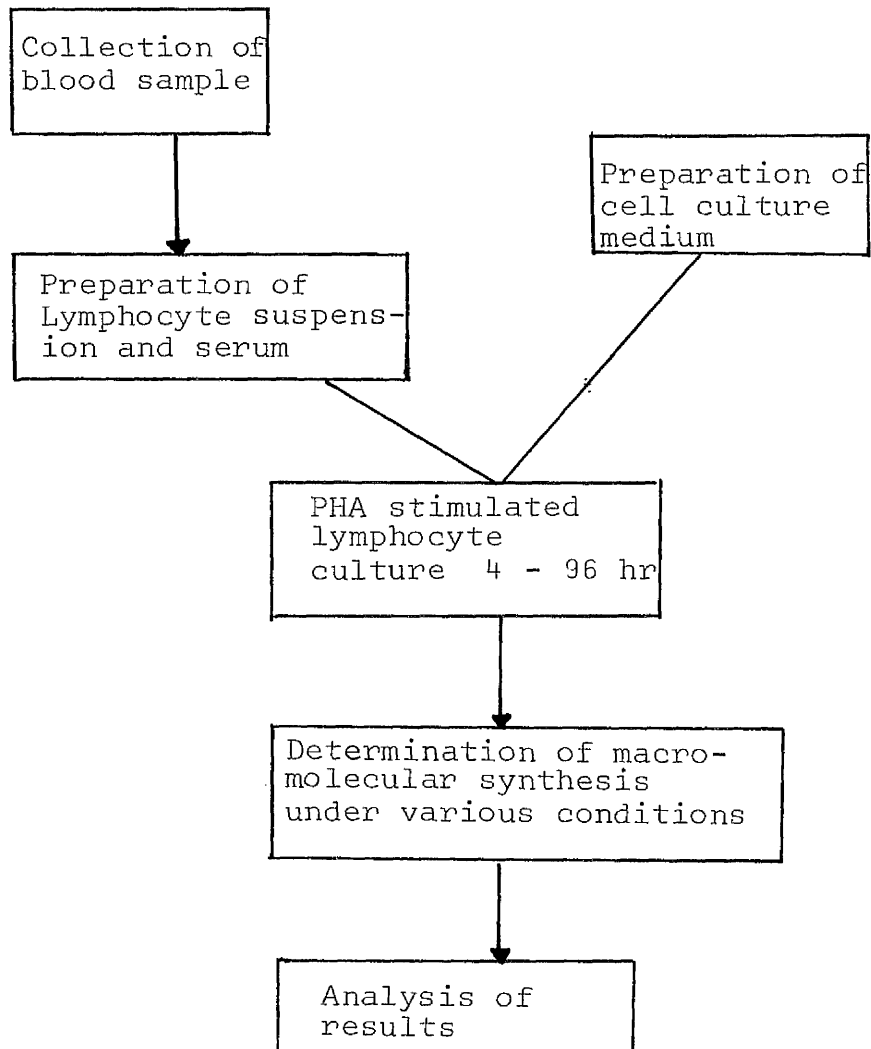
Collection of blood sample

Preparation of cell culture medium

Preparation of Lymphocyte suspension and serum

PHA stimulated lymphocyte culture 4 - 96 hr

Determination of macromolecular synthesis under various conditions

Analysis of results